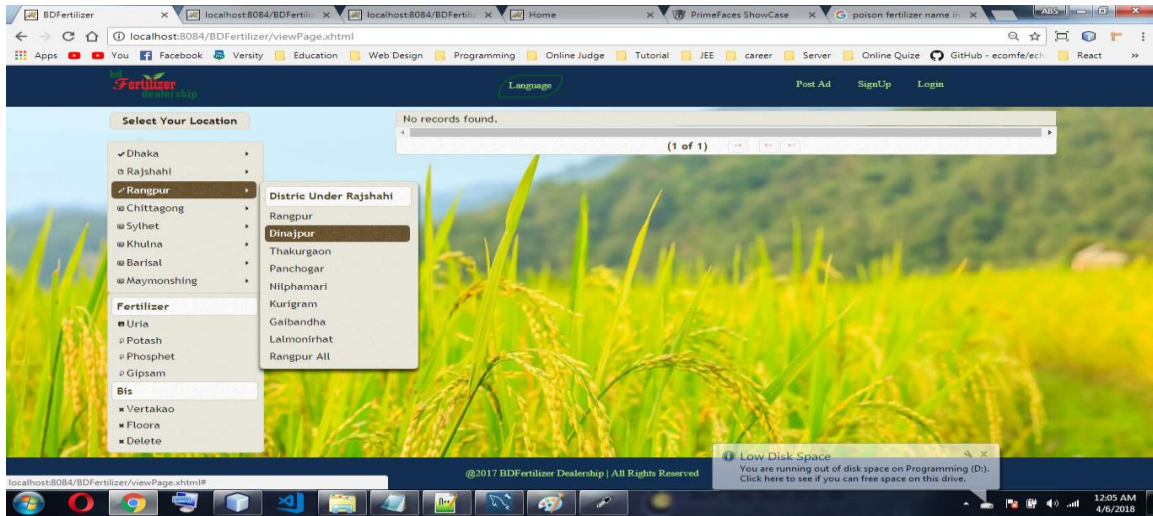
BDFertilizer × localhost:8084/BDFertili × localhost:8084/BDFertili × Home × PrimeFaces ShowCase × poison fertilizer name in ×

localhost:8084/BDFertilizer/viewPage.xhtml

Apps You Facebook Versity Education Web Design Programming Online Judge Tutorial JEE career Server Online Quize GitHub - ecomfe/ech React

bd Fertilizer dealership

Language

Post Ad SignUp Login

Select Your Location

No records found.

(1 of 1)

Dhaka
Rajshahi
Rangpur
Chittagong
Sylhet
Khulna
Barisal
Maymonshing

Distric Under Rajshahi
Rangpur
Dinajpur
Thakurgaon
Panchogar
Nilphamari
Kurigram
Gaibandha
Lalmonirhat
Rangpur All

Fertilizer
Uria
Potash
Phosphet
Gipsam

Bis
Vertakao
Floora
Delete

@2017 BDFertilizer Dealership | All Rights Reserved

Low Disk Space
You are running out of disk space on Programming (D:). Click here to see if you can free space on this drive.

localhost:8084/BDFertilizer/viewPage.xhtml#

12:05 AM
4/6/2018